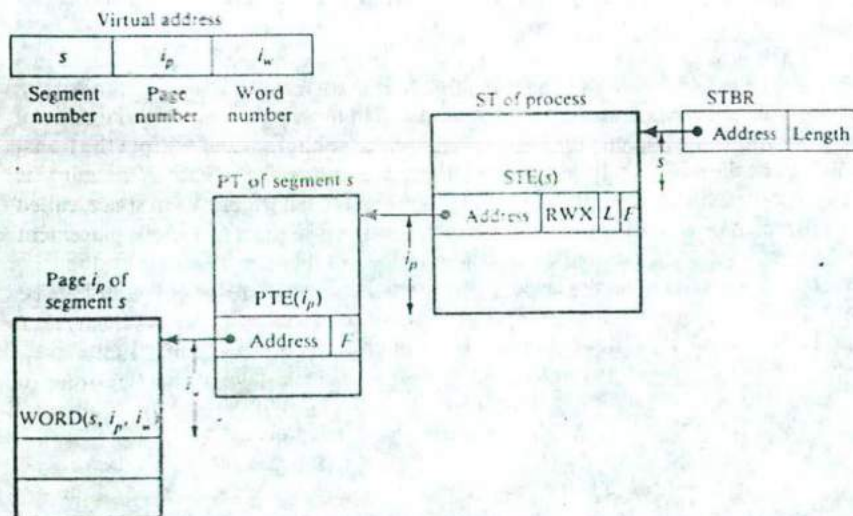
Virtual address

| $s$ | $i_p$ | $i_w$ |
|---|---|---|

Segment number

Page number

Word number

ST of process

STBR

Address | Length

$s$

STE($s$)

Address | RWX | $L$ | $F$

PT of segment $s$

$i_p$

PTE($i_p$)

Address | $F$

Page $i_p$ of segment $s$

$i_w$

WORD($s$, $i_p$, $i_w$)